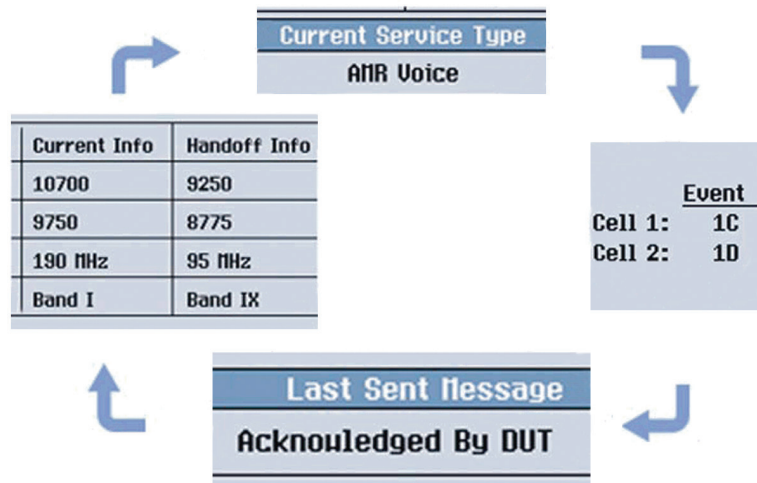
Current Service Type

AMR Voice

| Current Info | Handoff Info |
|---|---|
| 10700 | 9250 |
| 9750 | 8775 |
| 190 MHz | 95 MHz |
| Band I | Band IX |

Event
Cell 1: 1C
Cell 2: 1D

Last Sent Message

Acknowledged By DUT